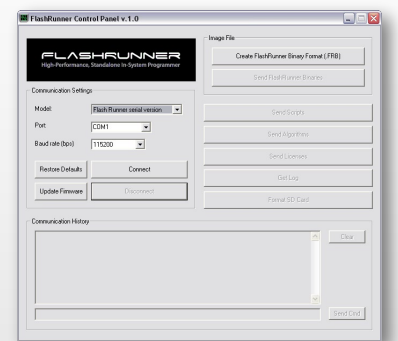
FlashRunner Control Panel v.1.0

FLASHRUNNER
High-Performance, Standalone In-System Programmer

Communication Settings

Model: Flash Runner serial version

Port: COM1

Baud rate (bps): 115200

Restore Defaults

Connect

Update Firmware

Disconnect

Image File

Create FlashRunner Binary Format (.FRB)

Send FlashRunner Binaries

Send Scripts

Send Algorithms

Send Licenses

Get Log

Format SD Card

Communication History

Clear

Send Cmd